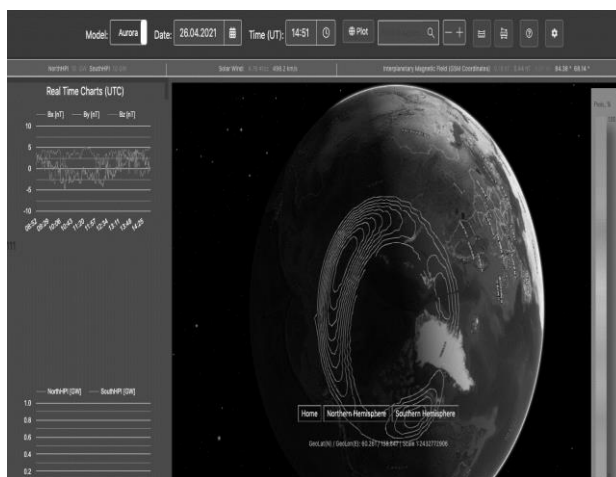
Model: Aurora Date: 26.04.2021 Time (UT): 14:51 Plot

NorthHPI: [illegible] SouthHPI: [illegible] Solar Wind: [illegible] 498.2 km/s Interplanetary Magnetic Field (GSM Coordinates): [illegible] 84.38 ° 68.14 °

Real Time Charts (UTC)

Bx [nT] By [nT] Bz [nT]

10
5
0
-5
-10

08:53 09:39 10:26 10:43 11:30 11:57 12:34 13:11 13:48 14:25

NorthHPI [GW] SouthHPI [GW]

1.0
0.8
0.6
0.4
0.2

Home Northern Hemisphere Southern Hemisphere

GeoLat(N) | GeoLon(E): 60.26 | 158.647 | Scale 1:24.03770906

Pos. S